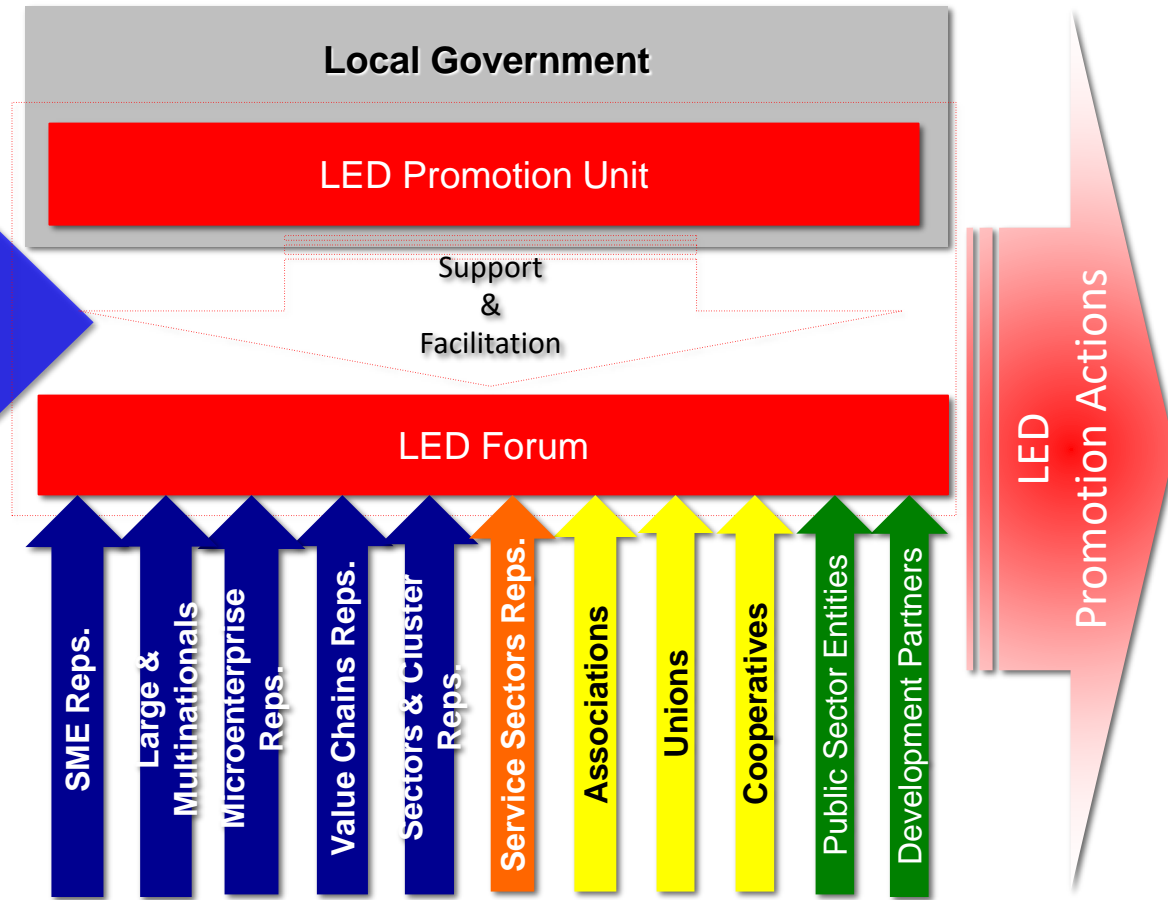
Local Government

LED Promotion Unit

Support
&
Facilitation

LED Forum

SME Reps.

Large & Multinationals

Microenterprise Reps.

Value Chains Reps.

Sectors & Cluster Reps.

Service Sectors Reps.

Associations

Unions

Cooperatives

Public Sector Entities

Development Partners

LED Promotion Actions